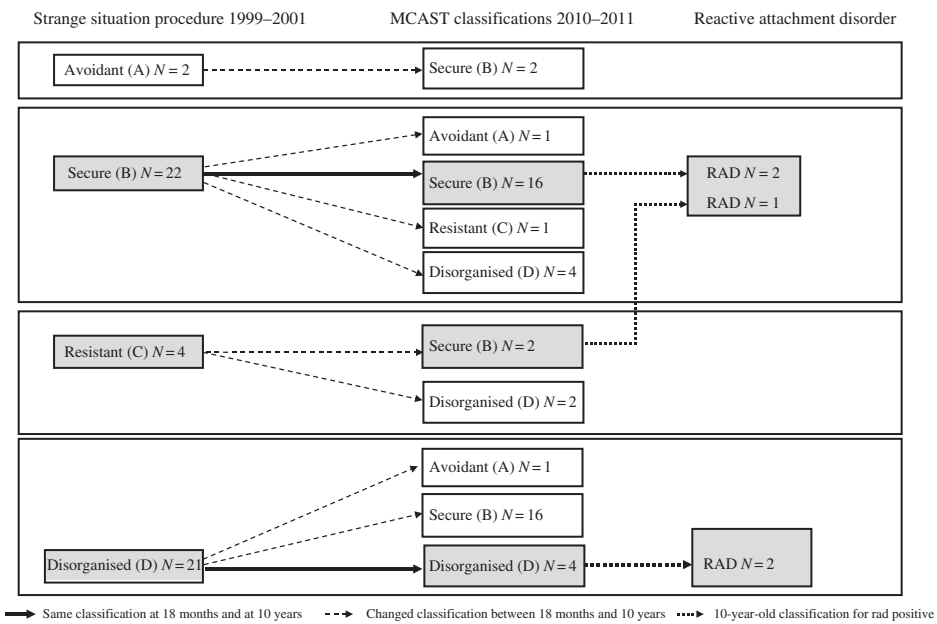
Strange situation procedure 1999–2001

MCAST classifications 2010–2011

Reactive attachment disorder

Avoidant (A) $N = 2$

Secure (B) $N = 2$

Secure (B) $N = 22$

Avoidant (A) $N = 1$

Secure (B) $N = 16$

RAD $N = 2$

RAD $N = 1$

Resistant (C) $N = 1$

Disorganised (D) $N = 4$

Resistant (C) $N = 4$

Secure (B) $N = 2$

Disorganised (D) $N = 2$

Avoidant (A) $N = 1$

Secure (B) $N = 16$

Disorganised (D) $N = 21$

Disorganised (D) $N = 4$

RAD $N = 2$

Same classification at 18 months and at 10 years

Changed classification between 18 months and 10 years

10-year-old classification for rad positive